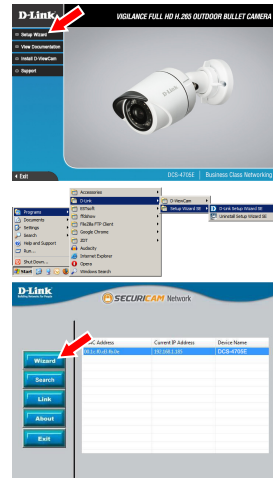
D-Link

VIGILANCE FULL HD H.265 OUTDOOR BULLET CAMERA

Setup Wizard

View Documentation

Install D-ViewCam

Support

Exit

DCS-4705E | Business Class Networking

Programs

Documents

Settings

Search

Help and Support

Run...

Shut Down...

Start

Accessories

D-Link

BitTorrent

FEStore

FileZilla FTP Client

Google Chrome

IDT

Audacity

Internet Explorer

Opera

Windows Search

D-ViewCam

Setup Wizard SE

D-Link Setup Wizard SE

Uninstall Setup Wizard SE

D-Link
Building Networks for People

SECURICAM Network

Wizard

Search

Link

About

Exit

MAC Address | Current IP Address | Device Name

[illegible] | 192.168.1.185 | DCS-4705E